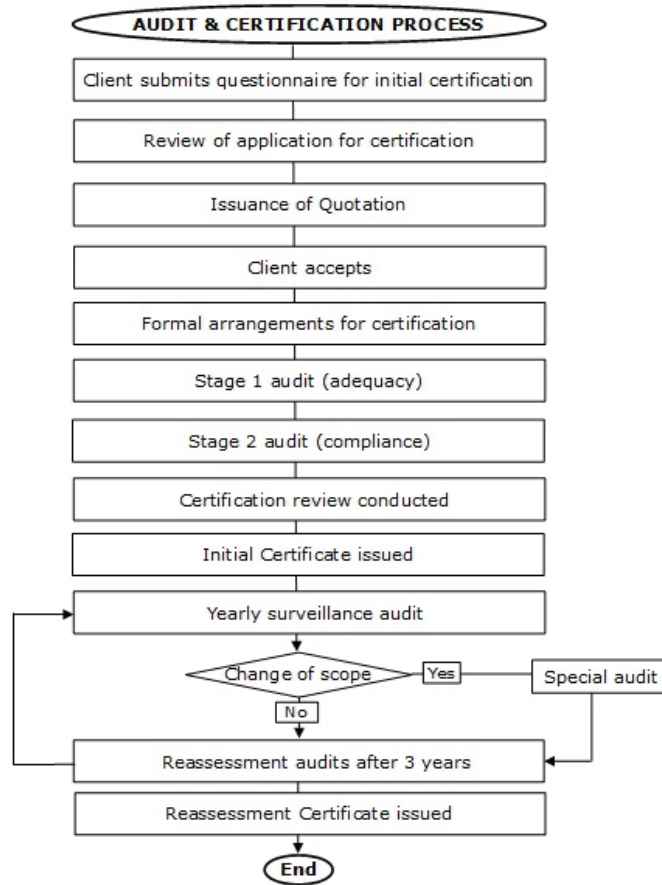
AUDIT & CERTIFICATION PROCESS

Client submits questionnaire for initial certification

Review of application for certification

Issuance of Quotation

Client accepts

Formal arrangements for certification

Stage 1 audit (adequacy)

Stage 2 audit (compliance)

Certification review conducted

Initial Certificate issued

Yearly surveillance audit

Change of scope

Yes

Special audit

No

Reassessment audits after 3 years

Reassessment Certificate issued

End